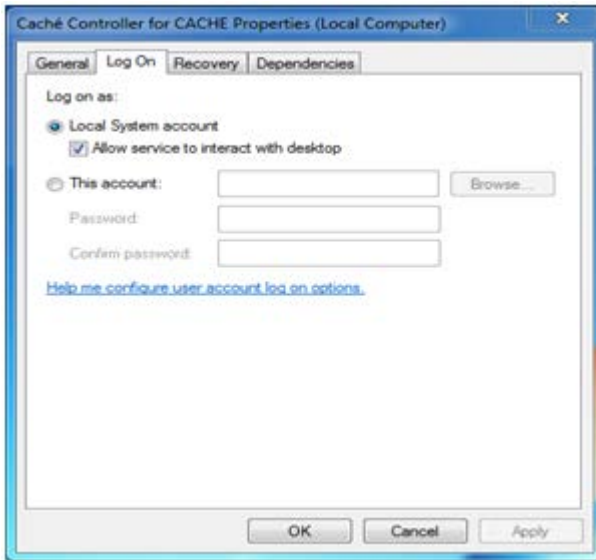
Caché Controller for CACHE Properties (Local Computer)

General | Log On | Recovery | Dependencies

Log on as:

Local System account

Allow service to interact with desktop

This account:

Browse...

Password:

Confirm password:

Help me configure user account log on options.

OK

Cancel

Apply